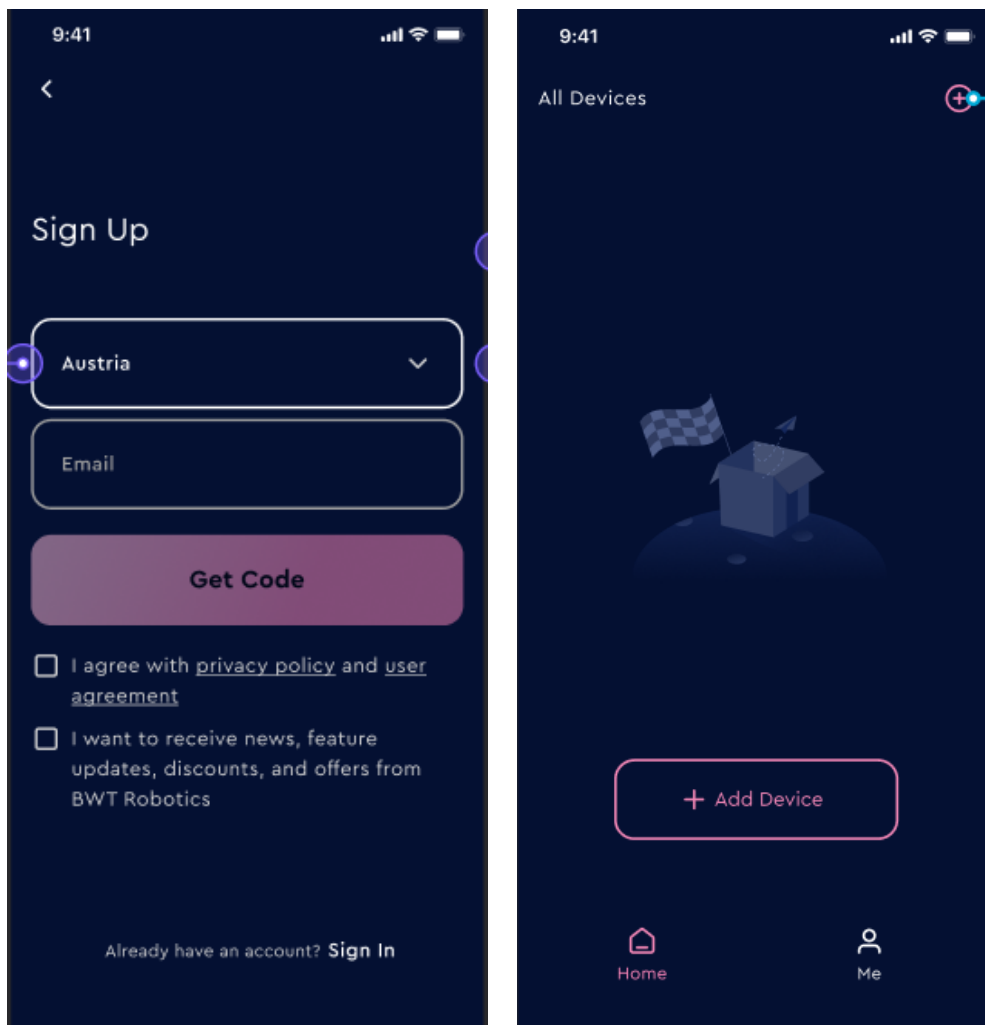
9:41

<

Sign Up

Austria

Email

Get Code

I agree with privacy policy and user agreement

I want to receive news, feature updates, discounts, and offers from BWT Robotics

Already have an account? Sign In

9:41

All Devices

+ Add Device

Home

Me